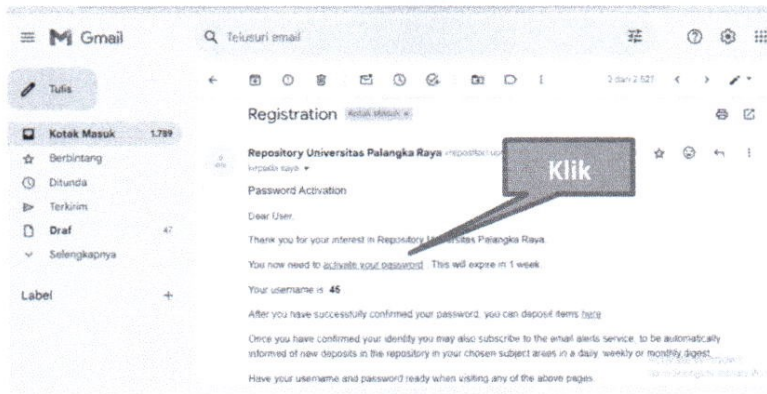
Gmail

Telusuri email

Tulis

Kotak Masuk 1.789

Berbintang

Ditunda

Terkirim

Draf 47

Selengkapnya

Label +

3 dari 2.521

Registration Kotak Masuk ×

Repository Universitas Palangka Raya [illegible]

kepada saya

Klik

Password Activation

Dear User,

Thank you for your interest in Repository Universitas Palangka Raya.

You now need to activate your password. This will expire in 1 week.

Your username is 45

After you have successfully confirmed your password, you can deposit items here

Once you have confirmed your identity you may also subscribe to the email alerts service, to be automatically informed of new deposits in the repository in your chosen subject areas in a daily, weekly or monthly digest.

Have your username and password ready when visiting any of the above pages.

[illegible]